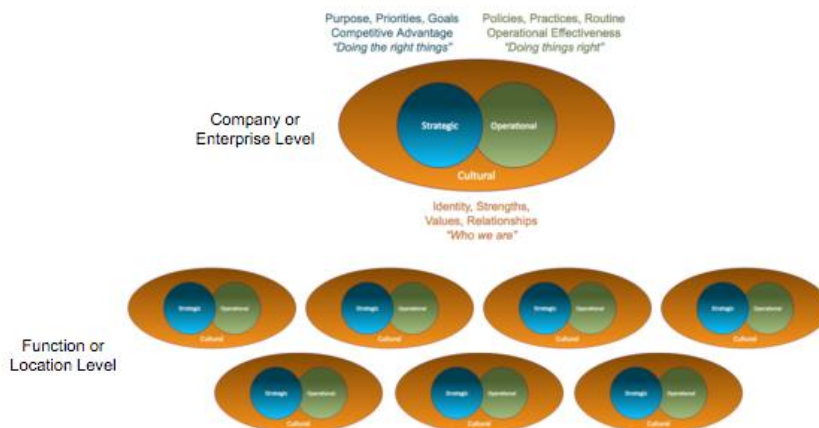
Purpose, Priorities, Goals
Competitive Advantage
"Doing the right things"

Policies, Practices, Routine
Operational Effectiveness
"Doing things right"

Company or Enterprise Level

Strategic

Operational

Cultural

Identity, Strengths, Values, Relationships
"Who we are"

Function or Location Level

Strategic
Operational
Cultural

Strategic
Operational
Cultural

Strategic
Operational
Cultural

Strategic
Operational
Cultural

Strategic
Operational
Cultural

Strategic
Operational
Cultural

Strategic
Operational
Cultural